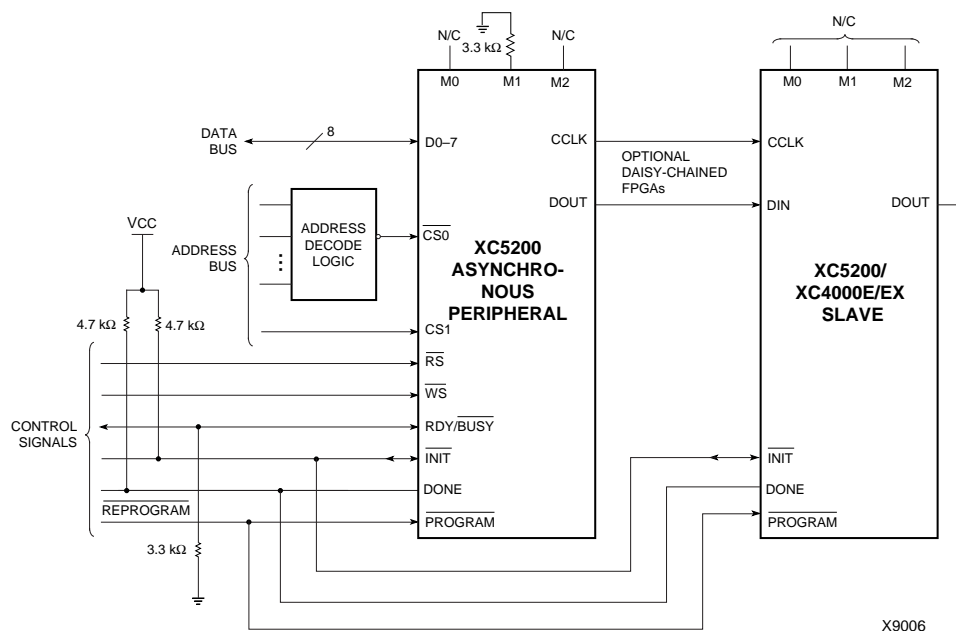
N/C
3.3 kΩ
N/C
N/C
M0
M1
M2
M0
M1
M2
DATA BUS
8
D0–7
CCLK
CCLK
OPTIONAL DAISY-CHAINED FPGAs
DOUT
DIN
DOUT
VCC
ADDRESS BUS
ADDRESS DECODE LOGIC
$\overline{CS0}$
XC5200 ASYNCHRONOUS PERIPHERAL
XC5200/ XC4000E/EX SLAVE
4.7 kΩ
4.7 kΩ
CS1
$\overline{RS}$
$\overline{WS}$
CONTROL SIGNALS
RDY/$\overline{BUSY}$
$\overline{INIT}$
$\overline{INIT}$
DONE
DONE
$\overline{REPROGRAM}$
$\overline{PROGRAM}$
$\overline{PROGRAM}$
3.3 kΩ
X9006